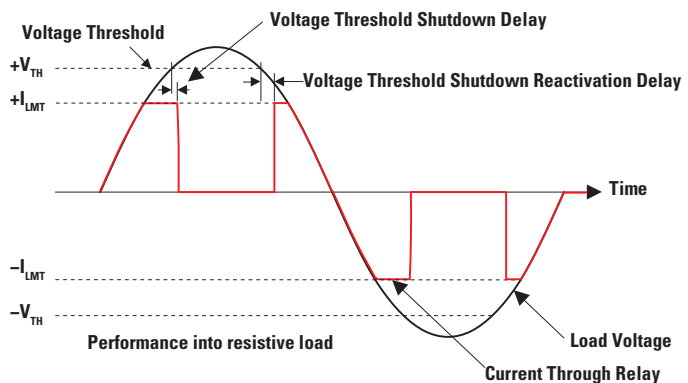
Voltage Threshold

Voltage Threshold Shutdown Delay

$+V_{TH}$

$+I_{LMT}$

Voltage Threshold Shutdown Reactivation Delay

Time

$-I_{LMT}$

$-V_{TH}$

Performance into resistive load

Load Voltage

Current Through Relay